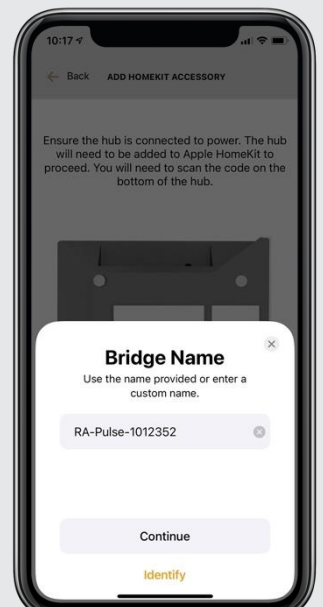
10:17

Back ADD HOMEKIT ACCESSORY

Ensure the hub is connected to power. The hub will need to be added to Apple HomeKit to proceed. You will need to scan the code on the bottom of the hub.

×

Bridge Name

Use the name provided or enter a custom name.

RA-Pulse-1012352

Continue

Identify